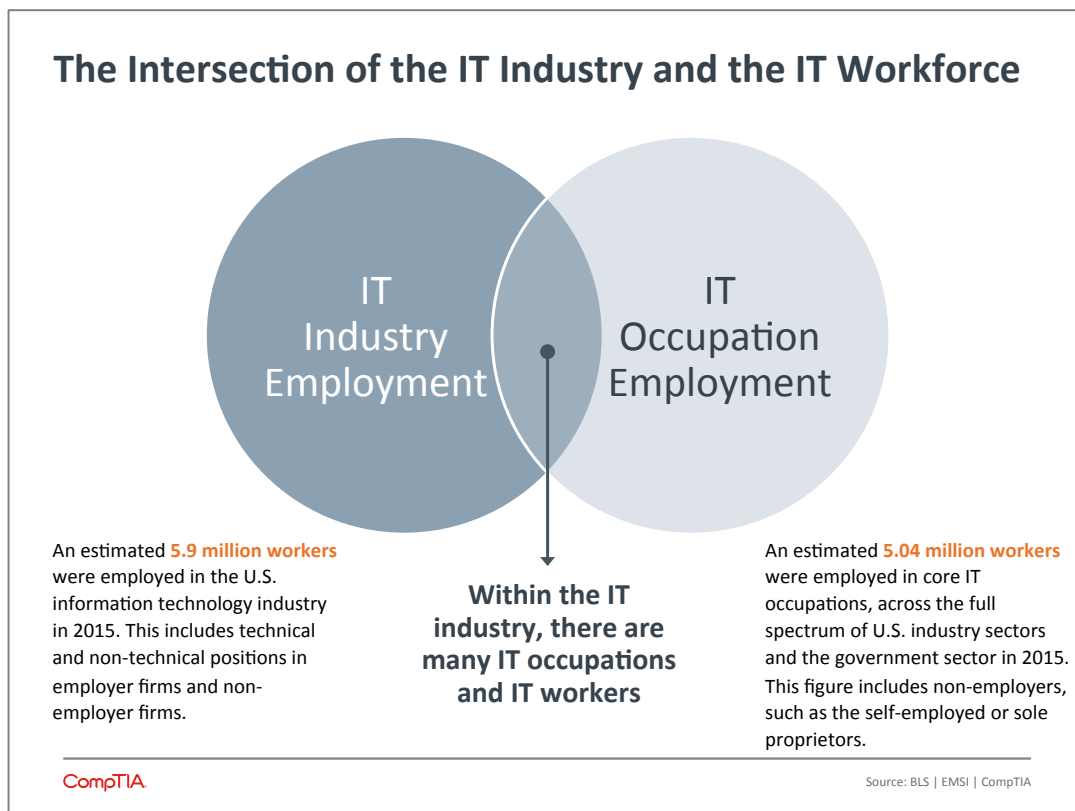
The Intersection of the IT Industry and the IT Workforce

IT Industry Employment

IT Occupation Employment

An estimated 5.9 million workers were employed in the U.S. information technology industry in 2015. This includes technical and non-technical positions in employer firms and non-employer firms.

Within the IT industry, there are many IT occupations and IT workers

An estimated 5.04 million workers were employed in core IT occupations, across the full spectrum of U.S. industry sectors and the government sector in 2015. This figure includes non-employers, such as the self-employed or sole proprietors.

CompTIA.

Source: BLS | EMSI | CompTIA